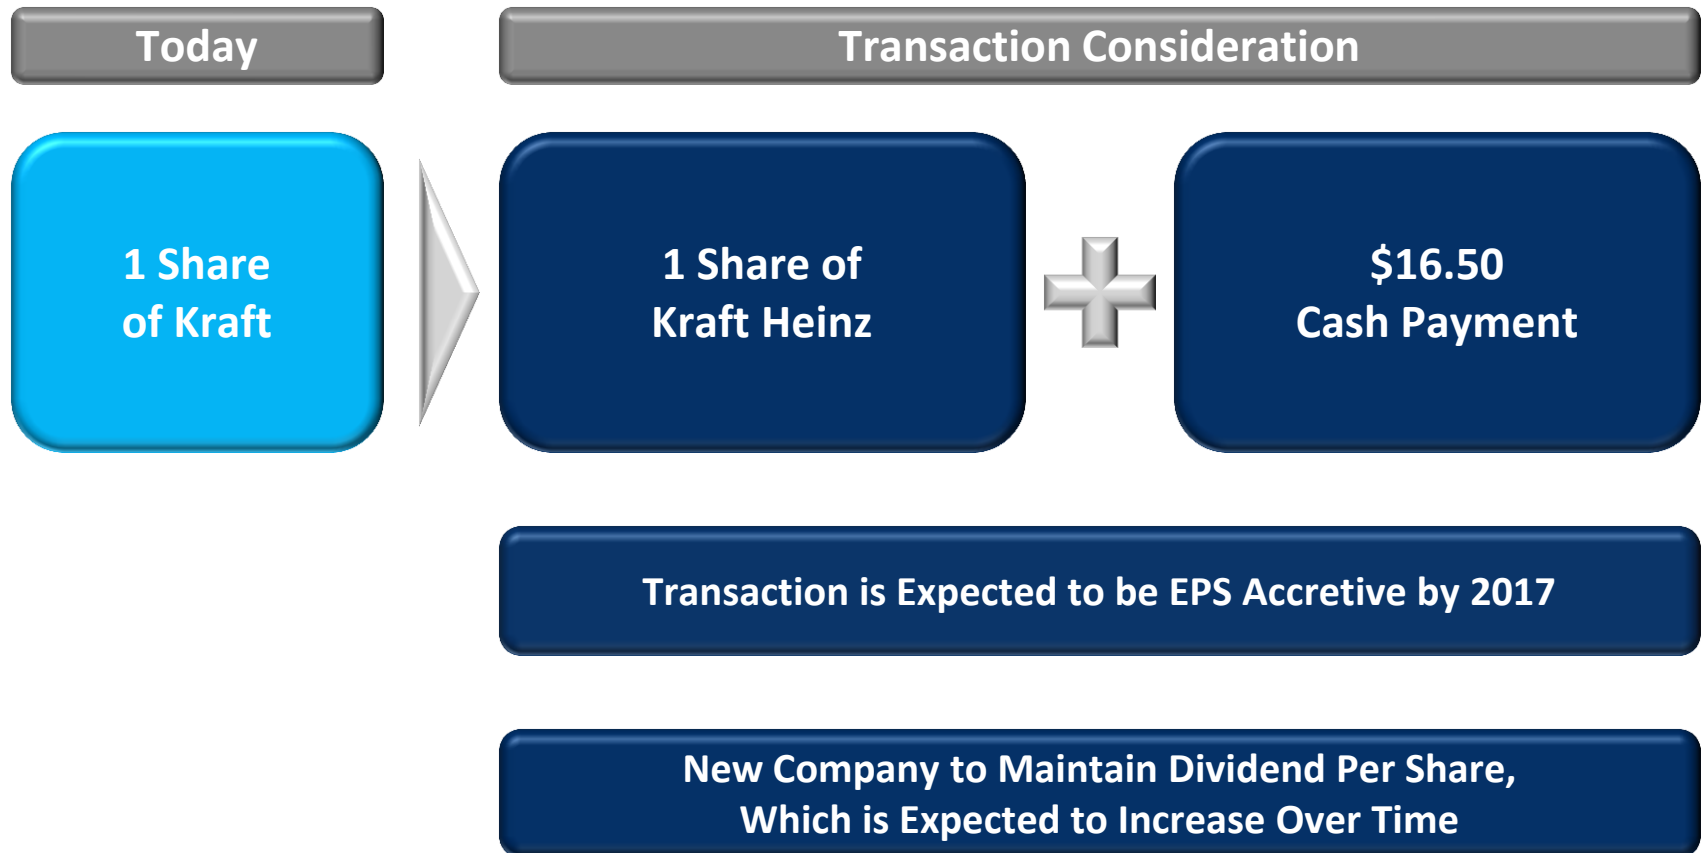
Today

Transaction Consideration

1 Share of Kraft

1 Share of Kraft Heinz

$16.50 Cash Payment

Transaction is Expected to be EPS Accretive by 2017

New Company to Maintain Dividend Per Share, Which is Expected to Increase Over Time